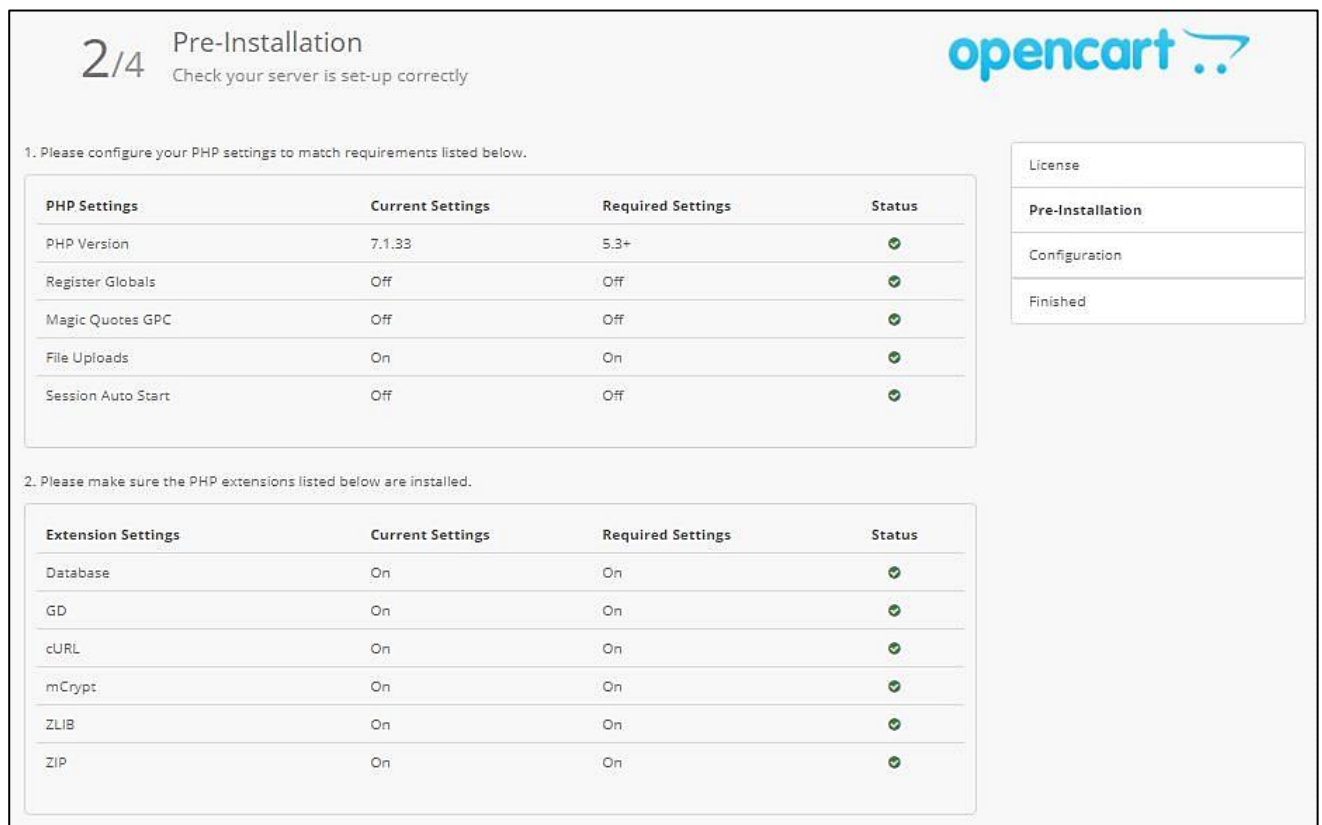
2/4 Pre-Installation
Check your server is set-up correctly

opencart

1. Please configure your PHP settings to match requirements listed below.

| PHP Settings | Current Settings | Required Settings | Status |
|---|---|---|---|
| PHP Version | 7.1.33 | 5.3+ | |
| Register Globals | Off | Off | |
| Magic Quotes GPC | Off | Off | |
| File Uploads | On | On | |
| Session Auto Start | Off | Off | |

2. Please make sure the PHP extensions listed below are installed.

| Extension Settings | Current Settings | Required Settings | Status |
|---|---|---|---|
| Database | On | On | |
| GD | On | On | |
| cURL | On | On | |
| mCrypt | On | On | |
| ZLIB | On | On | |
| ZIP | On | On | |

License
Pre-Installation
Configuration
Finished